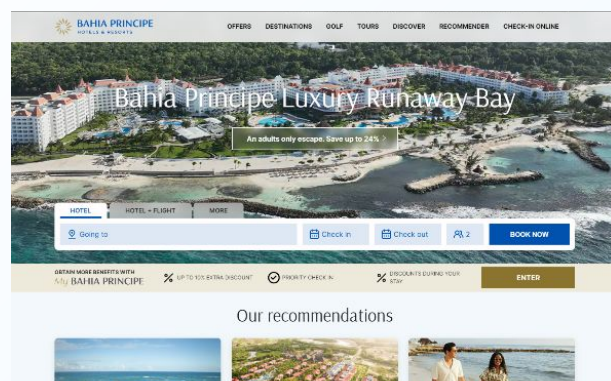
BAHIA PRINCIPE HOTELS & RESORTS

OFFERS DESTINATIONS GOLF TOURS DISCOVER RECOMMENDER CHECK-IN ONLINE

Bahia Principe Luxury Runaway Bay

An adults only escape. Save up to 24% >

HOTEL HOTEL + FLIGHT MORE

Going to Check in Check out 2 BOOK NOW

OBTAIN MORE BENEFITS WITH My BAHIA PRINCIPE

UP TO 10% EXTRA DISCOUNT

PRIORITY CHECK IN

DISCOUNTS DURING YOUR STAY

ENTER

Our recommendations